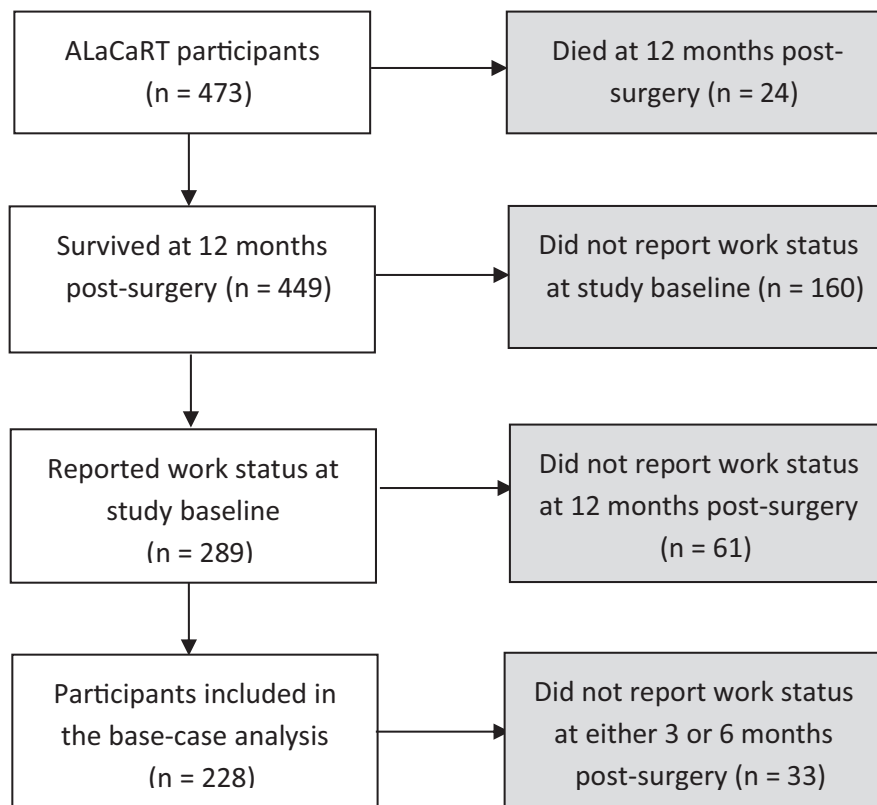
ALaCaRT participants (n = 473)

Died at 12 months post-surgery (n = 24)

Survived at 12 months post-surgery (n = 449)

Did not report work status at study baseline (n = 160)

Reported work status at study baseline (n = 289)

Did not report work status at 12 months post-surgery (n = 61)

Participants included in the base-case analysis (n = 228)

Did not report work status at either 3 or 6 months post-surgery (n = 33)